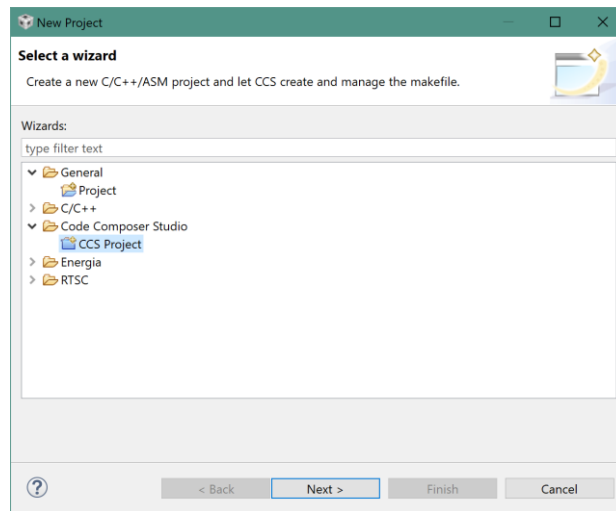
New Project

Select a wizard

Create a new C/C++/ASM project and let CCS create and manage the makefile.

Wizards:

type filter text

General
Project
C/C++
Code Composer Studio
CCS Project
Energia
RTSC

?

< Back

Next >

Finish

Cancel